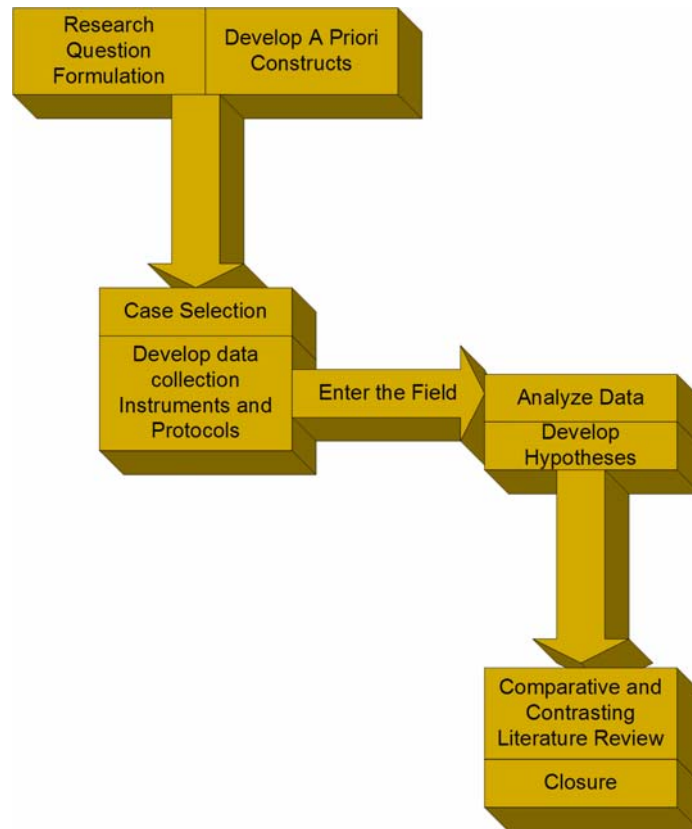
Research Question Formulation

Develop A Priori Constructs

Case Selection

Develop data collection Instruments and Protocols

Enter the Field

Analyze Data

Develop Hypotheses

Comparative and Contrasting Literature Review

Closure